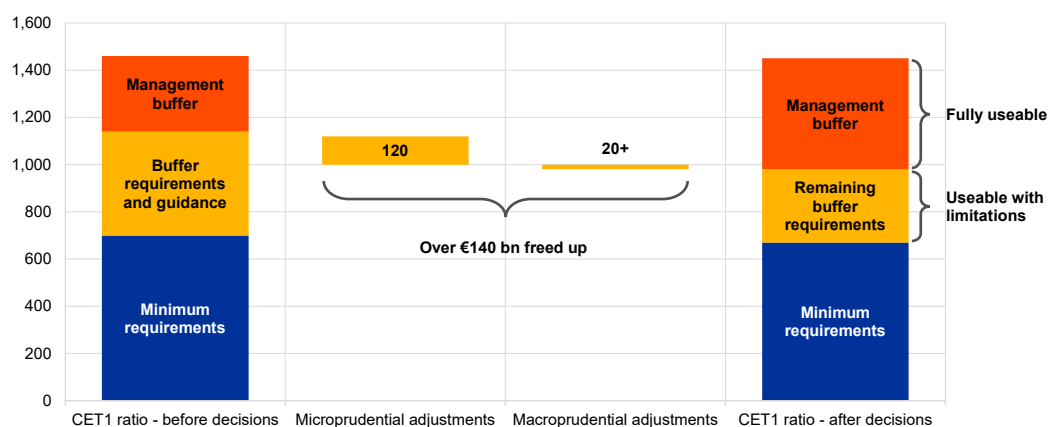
1,600
1,400
1,200
1,000
800
600
400
200
0

Management buffer
Buffer requirements and guidance
Minimum requirements

120
20+
Over €140 bn freed up

Management buffer
Remaining buffer requirements
Minimum requirements

Fully useable
Useable with limitations

CET1 ratio - before decisions
Microprudential adjustments
Macroprudential adjustments
CET1 ratio - after decisions